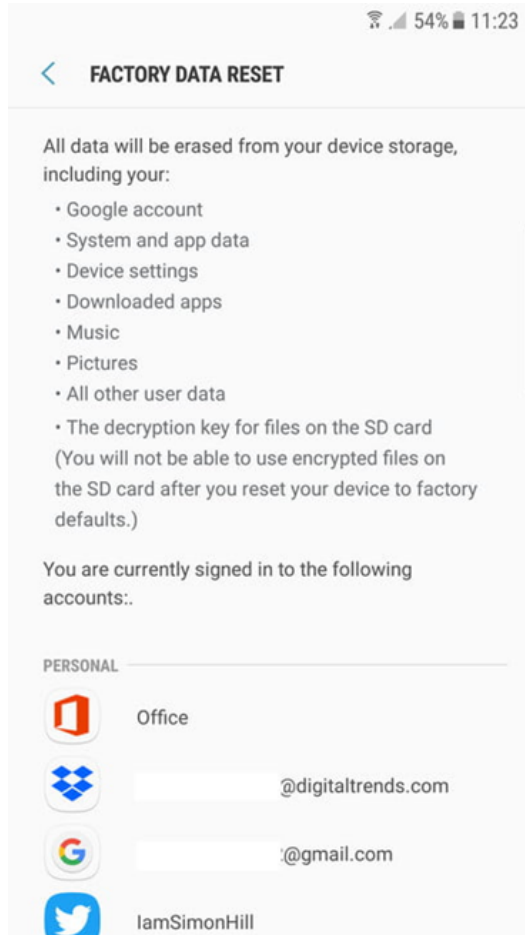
54% 11:23

FACTORY DATA RESET

All data will be erased from your device storage, including your:

• Google account
• System and app data
• Device settings
• Downloaded apps
• Music
• Pictures
• All other user data
• The decryption key for files on the SD card (You will not be able to use encrypted files on the SD card after you reset your device to factory defaults.)

You are currently signed in to the following accounts:.

PERSONAL

Office

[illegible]@digitaltrends.com

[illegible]@gmail.com

IamSimonHill